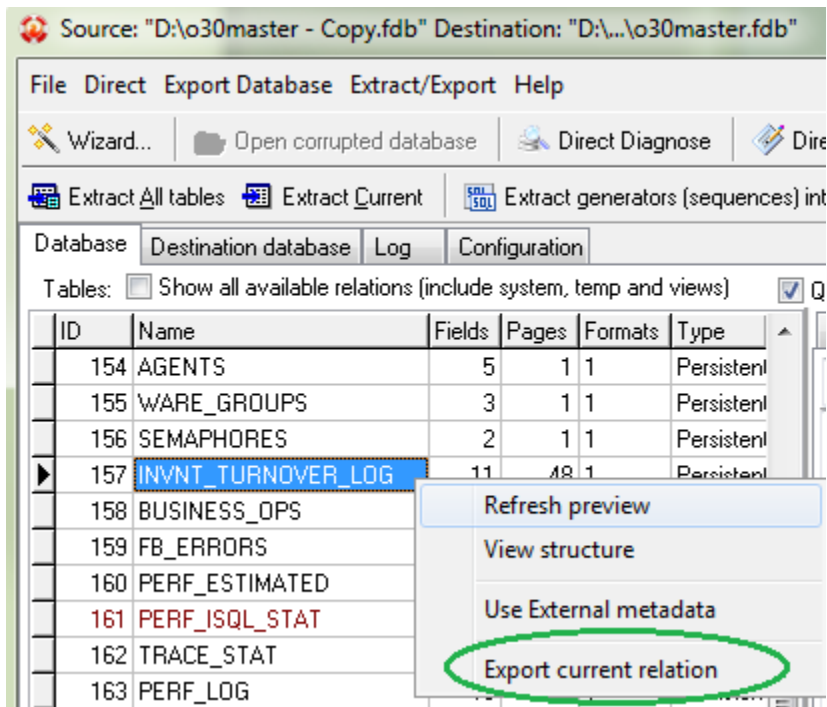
Source: "D:\o30master - Copy.fdb" Destination: "D:\...\o30master.fdb"

File Direct Export Database Extract/Export Help

Wizard... Open corrupted database Direct Diagnose Dire

Extract All tables Extract Current Extract generators (sequences) in

Database Destination database Log Configuration

Tables: Show all available relations (include system, temp and views) Q

| ID | Name | Fields | Pages | Formats | Type |
|---|---|---|---|---|---|
| 154 | AGENTS | 5 | 1 | 1 | Persistent |
| 155 | WARE_GROUPS | 3 | 1 | 1 | Persistent |
| 156 | SEMAPHORES | 2 | 1 | 1 | Persistent |
| 157 | INVNT_TURNOVER_LOG | 11 | 48 | 1 | Persistent |
| 158 | BUSINESS_OPS | | | | |
| 159 | FB_ERRORS | | | | |
| 160 | PERF_ESTIMATED | | | | |
| 161 | PERF_ISQL_STAT | | | | |
| 162 | TRACE_STAT | | | | |
| 163 | PERF_LOG | | | | |

Refresh preview
View structure
Use External metadata
Export current relation